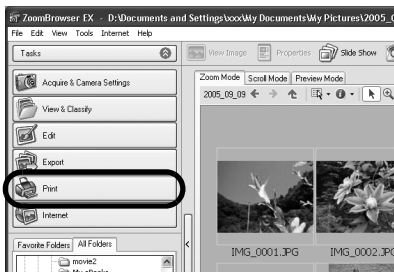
ZoomBrowser EX - D:\Documents and Settings\xxx\My Documents\My Pictures\2005_0

File Edit View Tools Internet Help

Tasks

Acquire & Camera Settings

View & Classify

Edit

Export

Print

Internet

Favorite Folders All Folders

movie2

View Image Properties Slide Show

Zoom Mode Scroll Mode Preview Mode

2005_09_09

IMG_0001.JPG IMG_0002.JPG